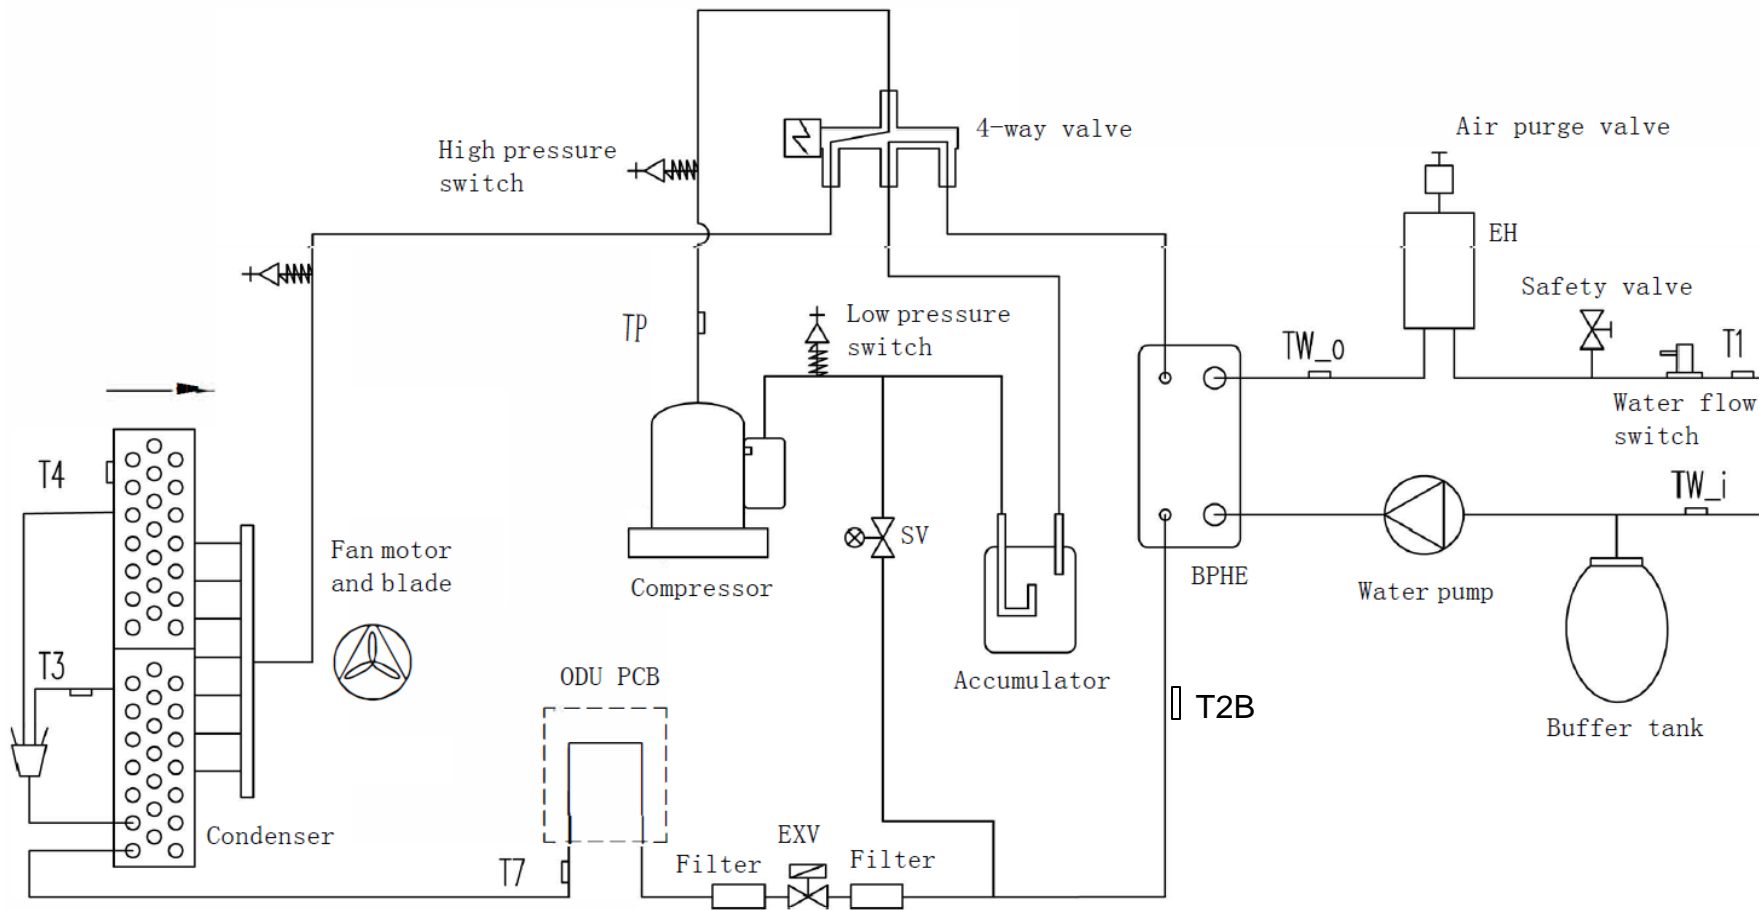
4-way valve

Air purge valve

High pressure switch

EH

Safety valve

TP

Low pressure switch

TW_o

T1

Water flow switch

T4

TW_i

SV

Fan motor and blade

Compressor

BPHE

Water pump

T3

ODU PCB

Accumulator

T2B

Buffer tank

Condenser

EXV

Filter

Filter

T7